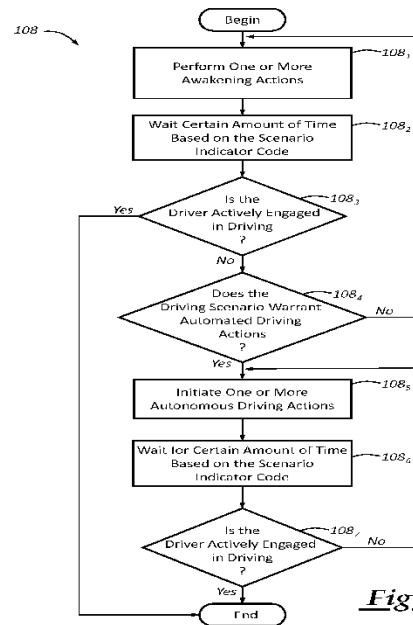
108

Begin

Perform One or More Awakening Actions

$108_1$

Wait Certain Amount of Time Based on the Scenario Indicator Code

$108_2$

Is the Driver Actively Engaged in Driving

$108_3$

Yes

No

Does the Driving Scenario Warrant Automated Driving Actions ?

$108_4$

No

Yes

Initiate One or More Autonomous Driving Actions

$108_5$

Wait for Certain Amount of Time Based on the Scenario Indicator Code

$108_6$

Is the Driver Actively Engaged in Driving ?

$108_7$

No

Yes

End

Fig.